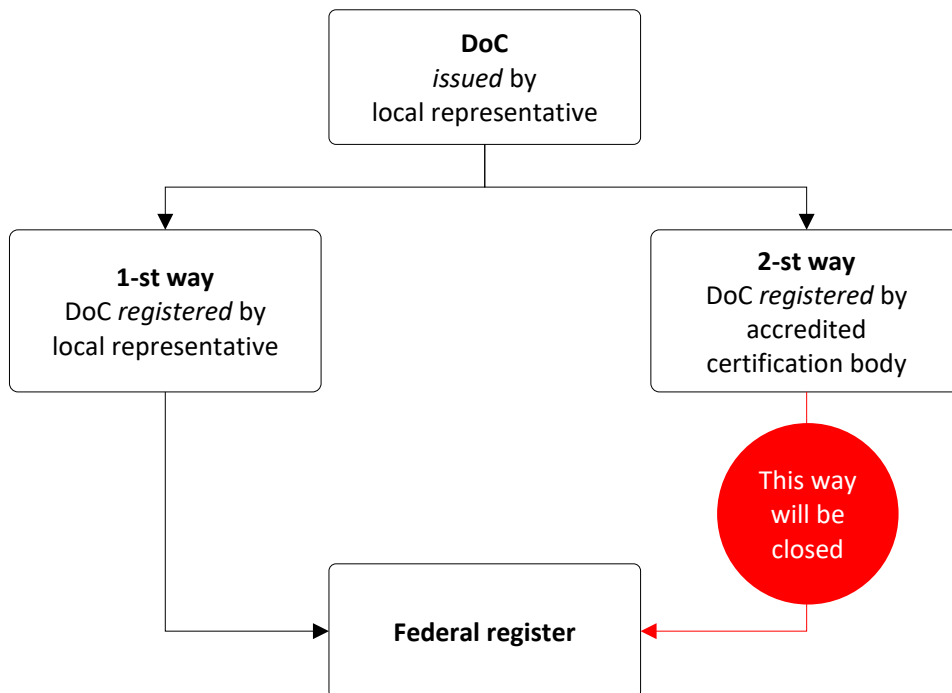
**DoC**
*issued* by
local representative

**1-st way**
DoC *registered* by
local representative

**2-st way**
DoC *registered* by
accredited
certification body

This way
will be
closed

**Federal register**